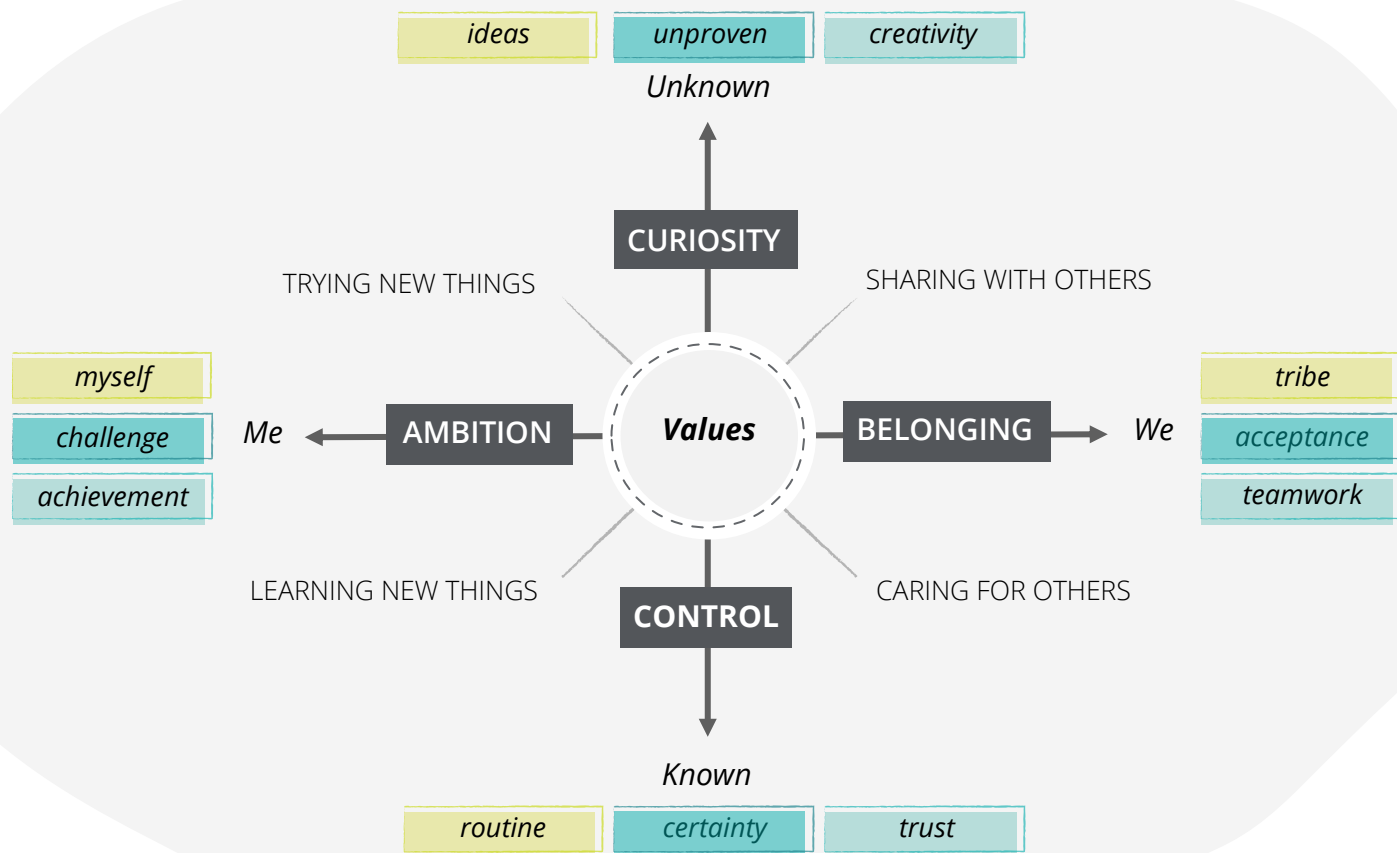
ideas
unproven
creativity

Unknown

CURIOSITY

TRYING NEW THINGS

SHARING WITH OTHERS

myself
challenge
achievement

Me

AMBITION

Values

BELONGING

We

tribe
acceptance
teamwork

LEARNING NEW THINGS

CARING FOR OTHERS

CONTROL

Known

routine
certainty
trust